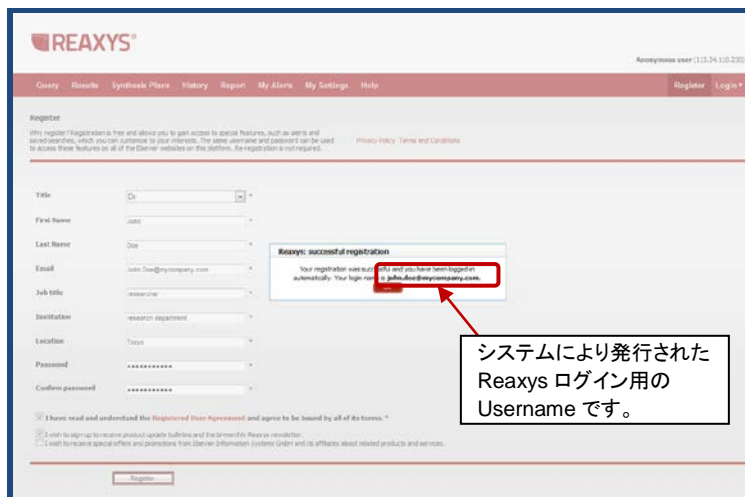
REAXYS®

Anonymous user (1.15.24.1.0.230)

Query Results Synthesis Plans History Report My Alerts My Settings Help Register Login

Register

Why register? Registration is free and allows you to gain access to special features, such as alerts and saved searches, which you can customize to your interests. The same username and password can be used to access these features on all of the Elsevier websites on this platform. Re-registration is not required.

Privacy Policy Terms and Conditions

Title Dr *

First Name John *

Last Name Doe *

Email John.Doe@mycompany.com *

Job title researcher *

Institution research department *

Location Tokyo *

Password •••••••••••• *

Confirm password •••••••••••• *

Reaxys: successful registration

Your registration was successful and you have been logged in automatically. Your login name is john.doe@mycompany.com.

OK

システムにより発行された Reaxys ログイン用の Username です。

I have read and understand the Registered User Agreement and agree to be bound by all of its terms. *

I wish to sign-up to receive product update bulletins and the bi-monthly Reaxys newsletter.

I wish to receive special offers and promotions from Elsevier Information Systems GmbH and its affiliates about related products and services.

Register